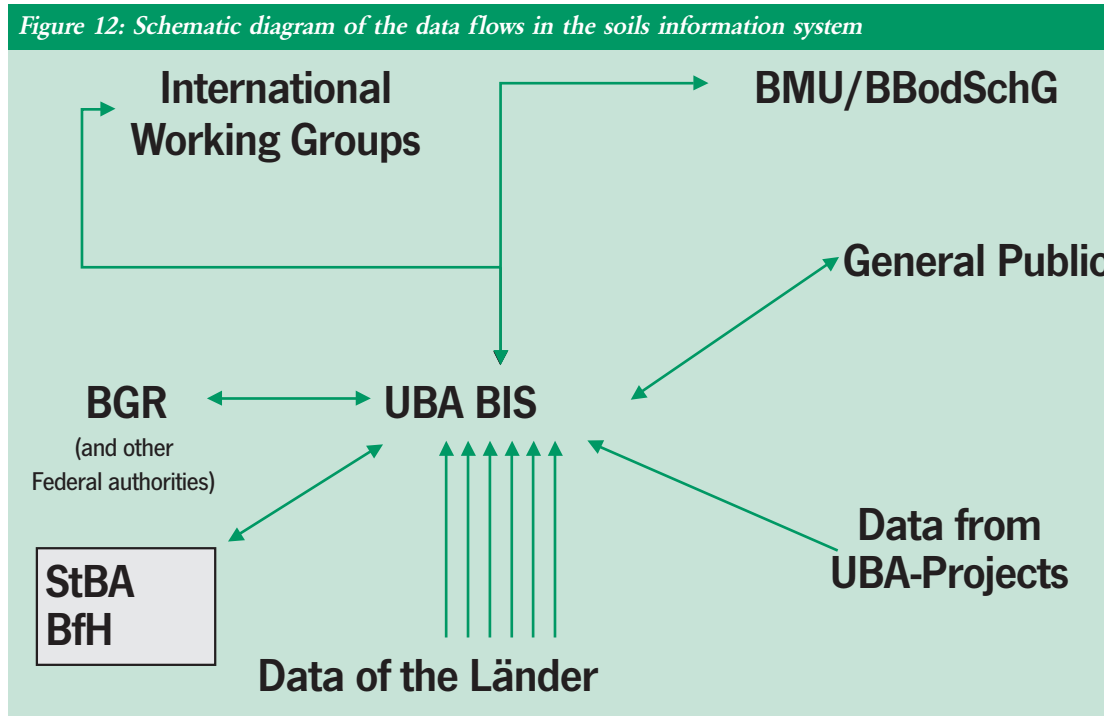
Figure 12: Schematic diagram of the data flows in the soils information system

International Working Groups

BMU/BBodSchG

General Public

BGR
(and other Federal authorities)

UBA BIS

StBA
BfH

Data from UBA-Projects

Data of the Länder